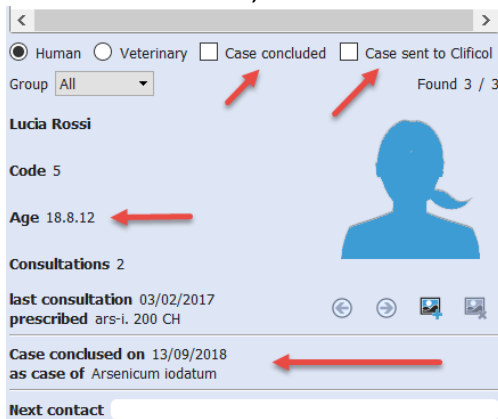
Human Veterinary Case concluded Case sent to Clificol

Group All

Found 3 / 3

Lucia Rossi

Code 5

Age 18.8.12

Consultations 2

last consultation 03/02/2017
prescribed ars-i. 200 CH

Case conclused on 13/09/2018
as case of Arsenicum iodatum

Next contact